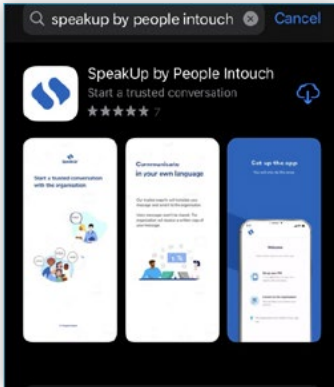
speakup by people intouch
Cancel

SpeakUp by People Intouch
Start a trusted conversation
7

Start a trusted conversation with the organisation

Communicate in your own language

Set up the app

Welcome